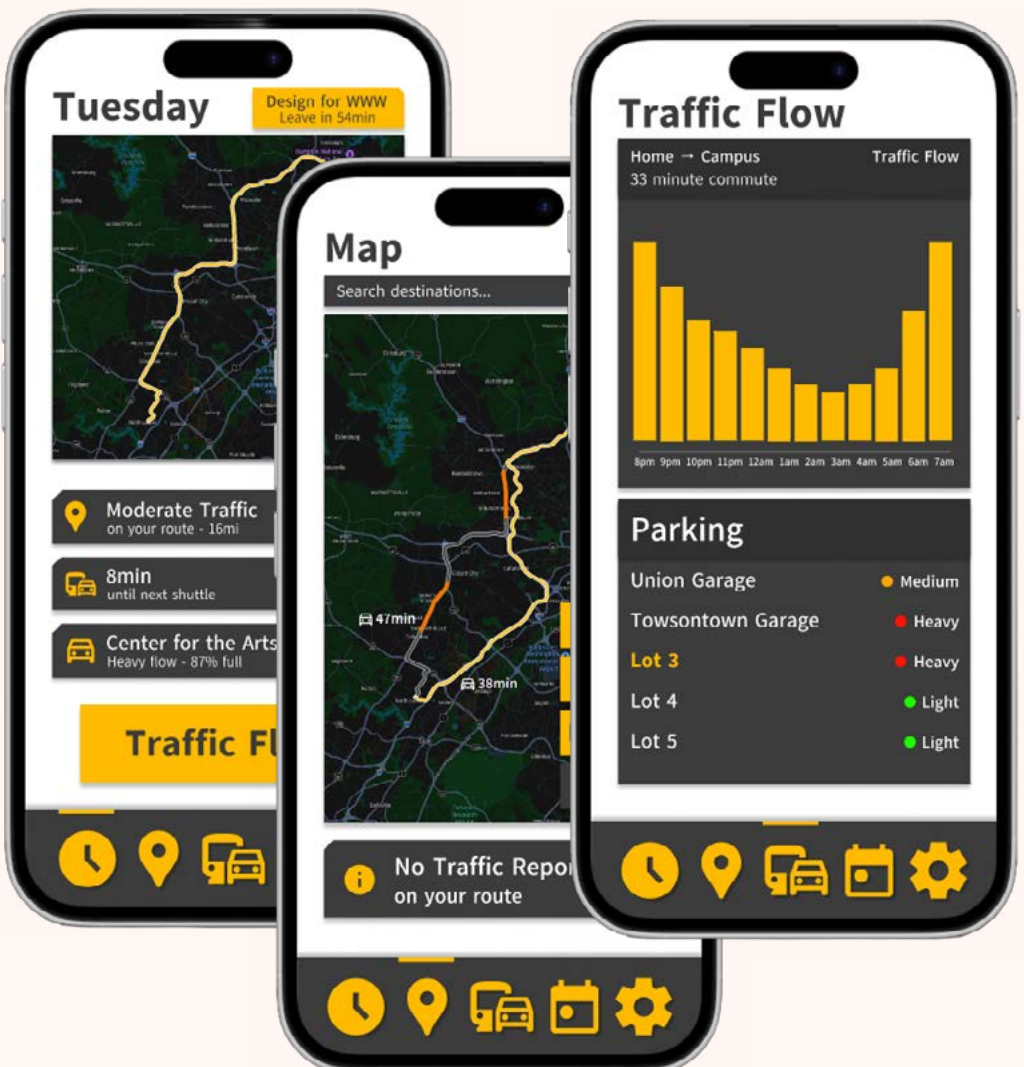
Tuesday

Design for WWW
Leave in 54min

Moderate Traffic
on your route - 16mi

8min
until next shuttle

Center for the Arts
Heavy flow - 87% full

Traffic Fl

Map

Search destinations...

47min

38min

No Traffic Repor
on your route

Traffic Flow

Home → Campus
33 minute commute

Traffic Flow

8pm 9pm 10pm 11pm 12am 1am 2am 3am 4am 5am 6am 7am

Parking

Union Garage — Medium
Towsontown Garage — Heavy
Lot 3 — Heavy
Lot 4 — Light
Lot 5 — Light